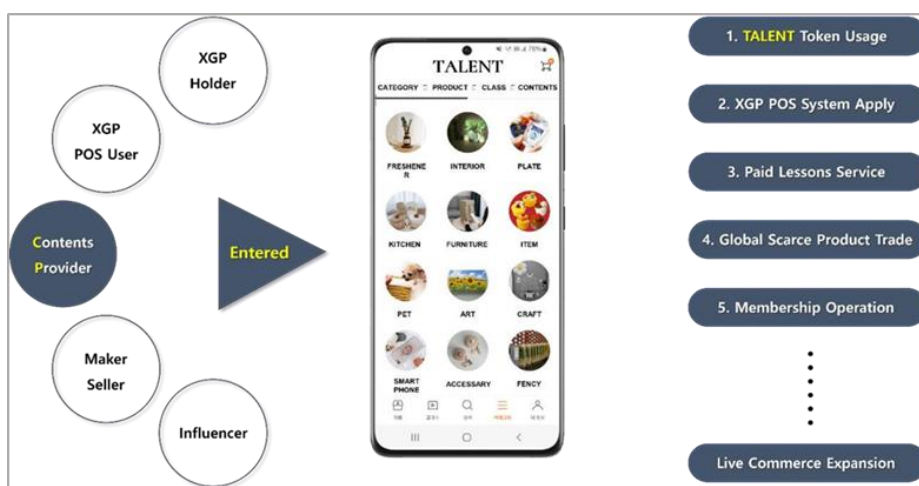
XGP Holder

XGP POS User

Contents Provider

Maker Seller

Influencer

Entered

TALENT

CATEGORY PRODUCT CLASS CONTENTS

FRESHENER

INTERIOR

PLATE

KITCHEN

FURNITURE

ITEM

PET

ART

CRAFT

SMART PHONE

ACCESSARY

FENCY

1. TALENT Token Usage

2. XGP POS System Apply

3. Paid Lessons Service

4. Global Scarce Product Trade

5. Membership Operation

Live Commerce Expansion